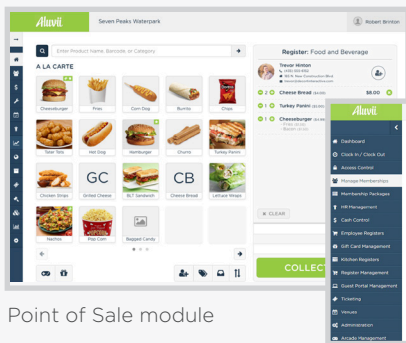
Aluvii
Seven Peaks Waterpark
Robert Brinton
Enter Product Name, Barcode or Category
A LA CARTE
Cheeseburger
Fries
Corn Dog
Burrito
Chips
Tater Tots
Hot Dog
Hamburger
Churro
Turkey Panini
Chicken Strips
GC
Grilled Cheese
BLT Sandwich
CB
Cheese Bread
Lettuce Wraps
Nachos
Pop Corn
Bagged Candy
Register: Food and Beverage
Trevor Hinton
2 Cheese Bread
$8.00
1 Turkey Panini
1 Cheeseburger
CLEAR
COLLEC
Aluvii
Dashboard
Clock In / Clock Out
Access Control
Manage Memberships
Membership Packages
HR Management
Cash Control
Employee Registers
Gift Card Management
Kitchen Registers
Register Management
Guest Portal Management
Ticketing
Venues
Administration
Arcade Management
Point of Sale module